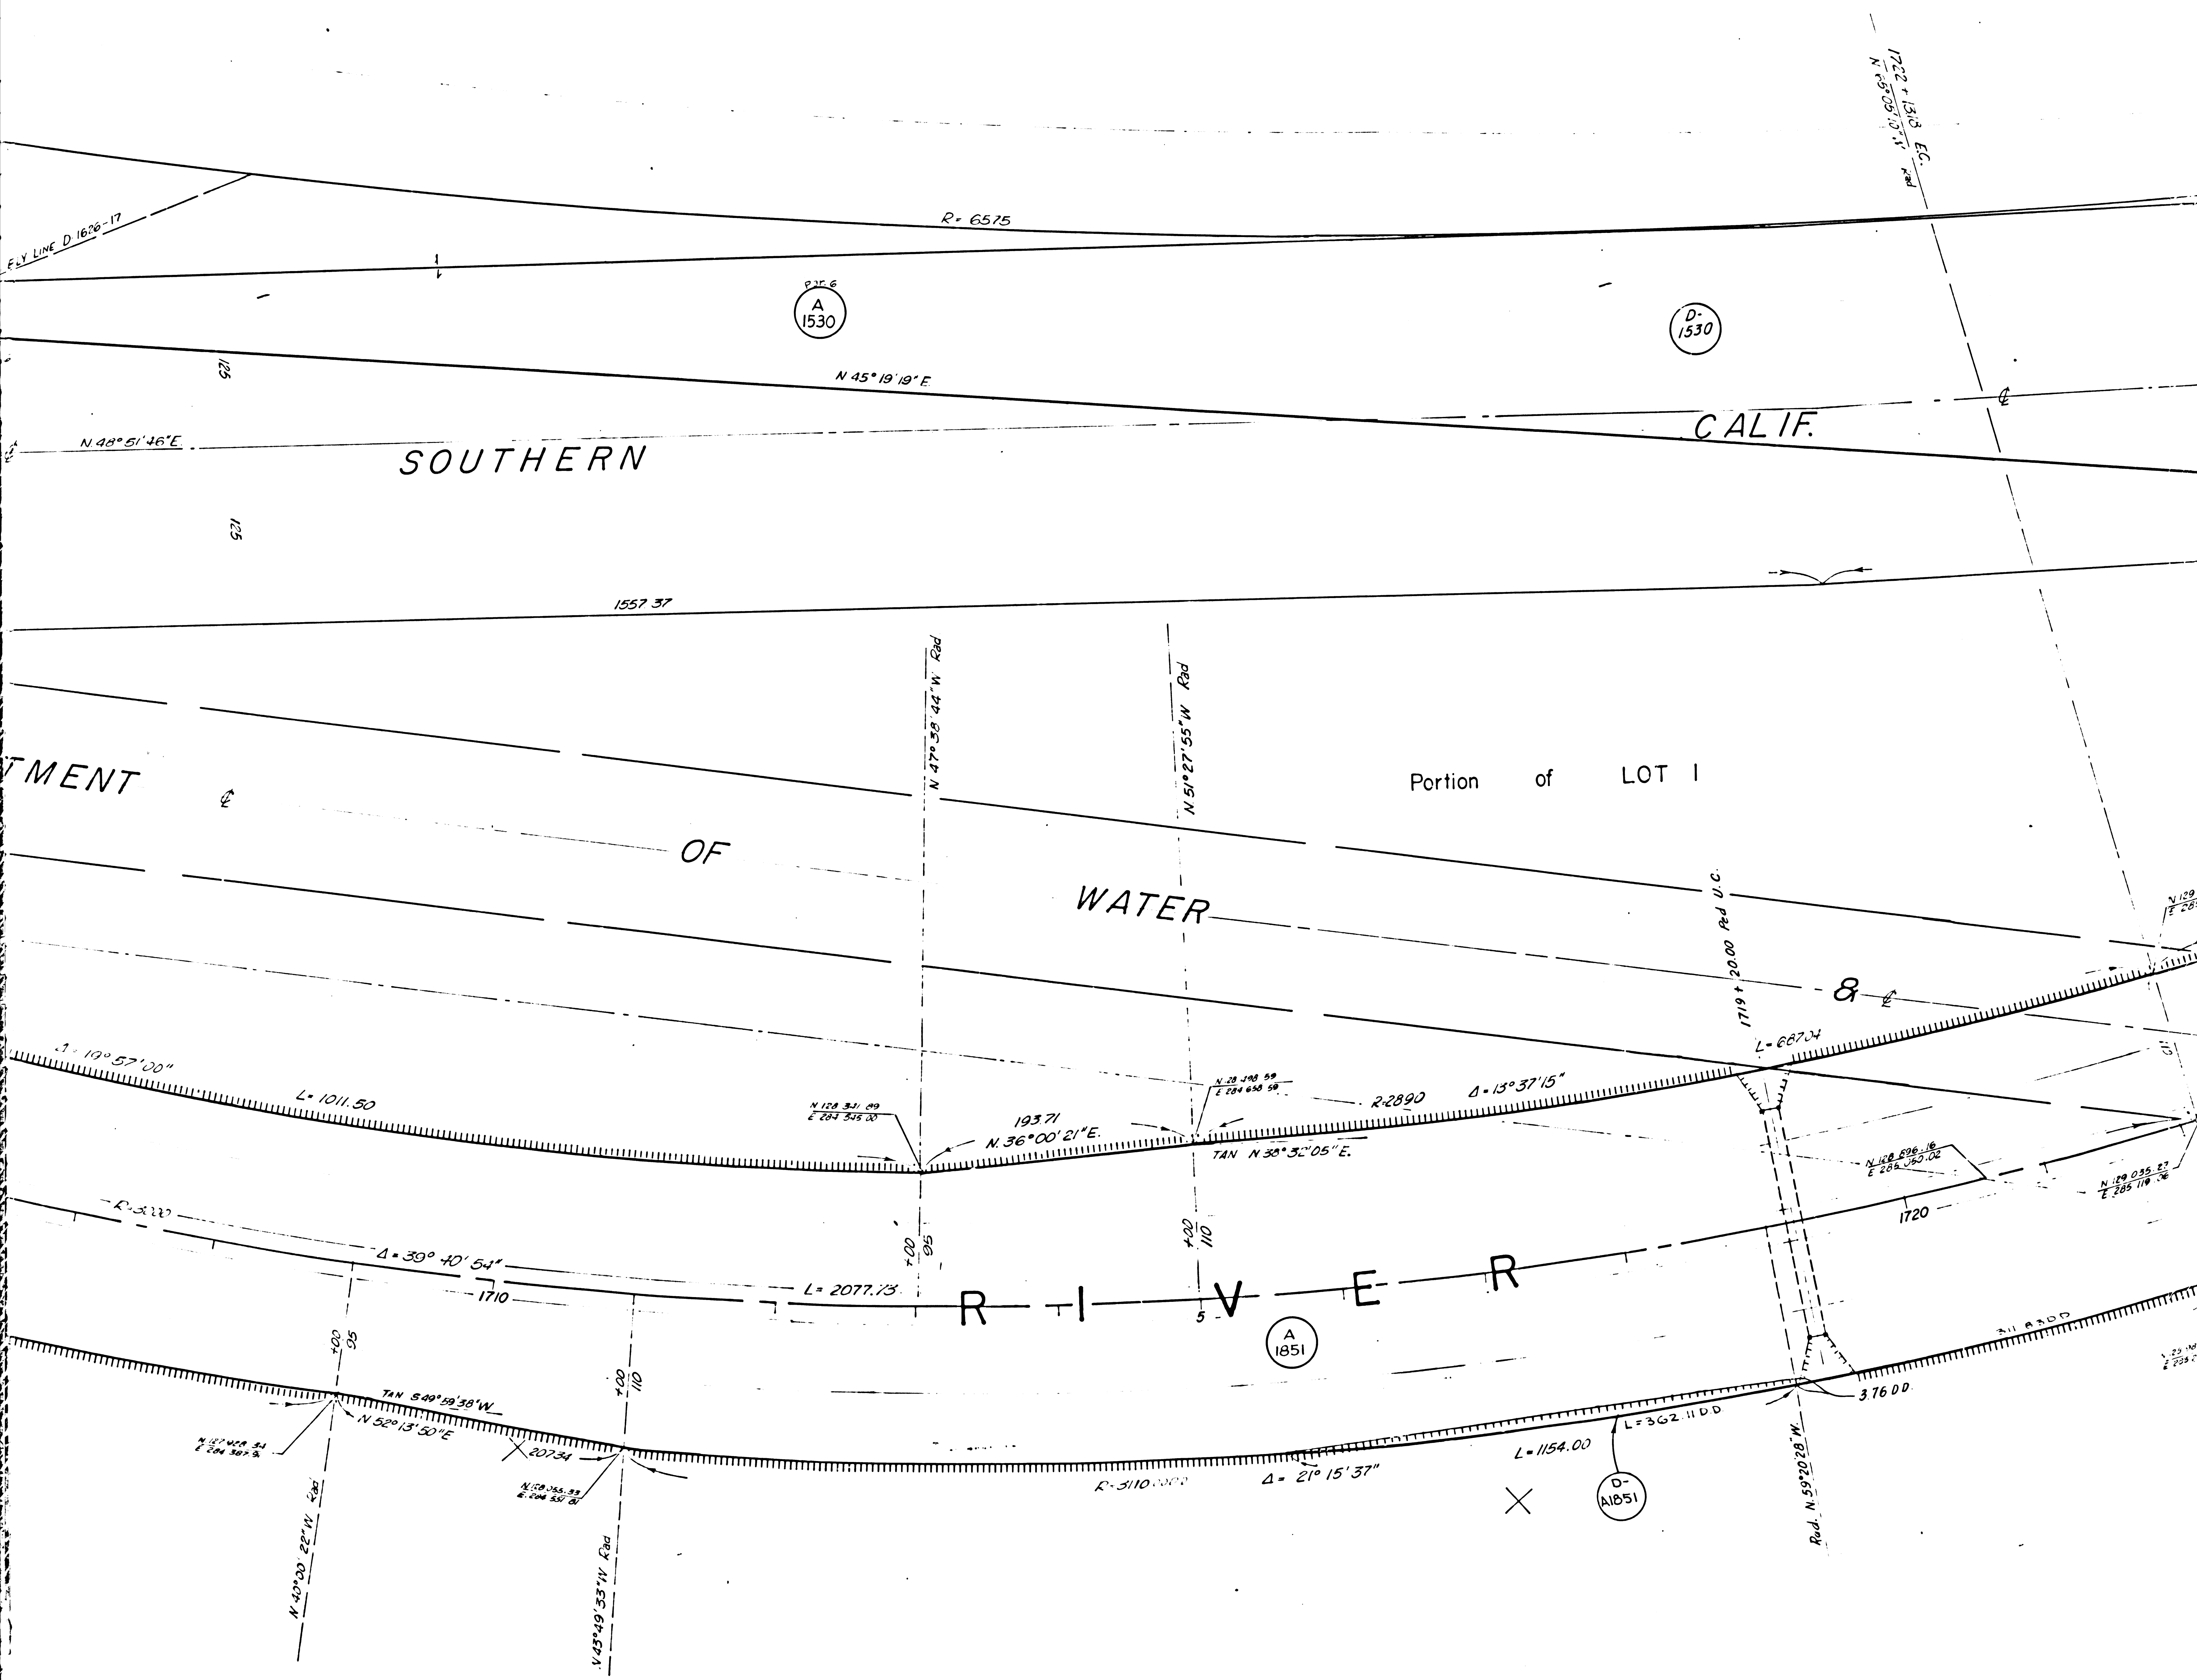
1722+13.18 E.C.
N 51°05'01" Rad

FLY LINE D 1626-17

R= 6575

Par 6
A
1530

D-
1530

121

N 45° 19' 19" E.

N 48° 51' 46" E

CALIF.

SOUTHERN

121

1557.37

N 47° 38' 44" W Rad

N 51° 27' 55" W Rad

TMENT

Portion of LOT 1

OF

WATER

1719+20.00 Ped U.C.

&

Δ= 19° 57' 00"

L= 1011.50

L= 668.04

N 128 331.89
E 284 345.00

193.71
N. 36°00'21" E.

N 128 398.59
E 284 658.59

R=2890

Δ= 13°37'15"

TAN N 38°32'05" E.

N 128 896.16
E 285 050.02

N 129 035.27
E 285 119.06

R=3330

95+00

110+00

1720

Δ= 39° 40' 54"

L= 2077.73

1710

R I V E R

5

A
1851

95+00

110+00

TAN S 49°59'38" W

N 52° 13' 50" E

N 127 428.54
E 284 387.9

207.34

N 128 055.33
E 284 551.61

3.76 00

L= 362.11 00

L= 1154.00

R= 3110

Δ= 21° 15' 37"

D-
A1851

Rad. N. 59°20'28" W.

N 40°00' 22" W Rad

N 43°49' 33" W Rad